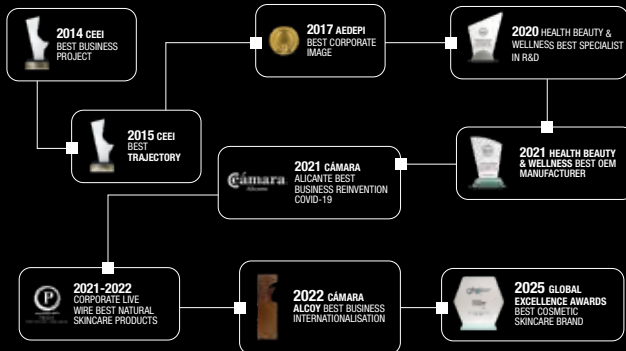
2014 CEEI
BEST BUSINESS PROJECT

2017 AEDEPI
BEST CORPORATE IMAGE

2020 HEALTH BEAUTY & WELLNESS BEST SPECIALIST IN R&D

2015 CEEI
BEST TRAJECTORY

Cámara Alicante

2021 CÁMARA
ALICANTE BEST BUSINESS REINVENTION COVID-19

2021 HEALTH BEAUTY & WELLNESS BEST OEM MANUFACTURER

2021-2022
CORPORATE LIVE WIRE BEST NATURAL SKINCARE PRODUCTS

2022 CÁMARA
ALCOY BEST BUSINESS INTERNATIONALISATION

2025 GLOBAL EXCELLENCE AWARDS
BEST COSMETIC SKINCARE BRAND